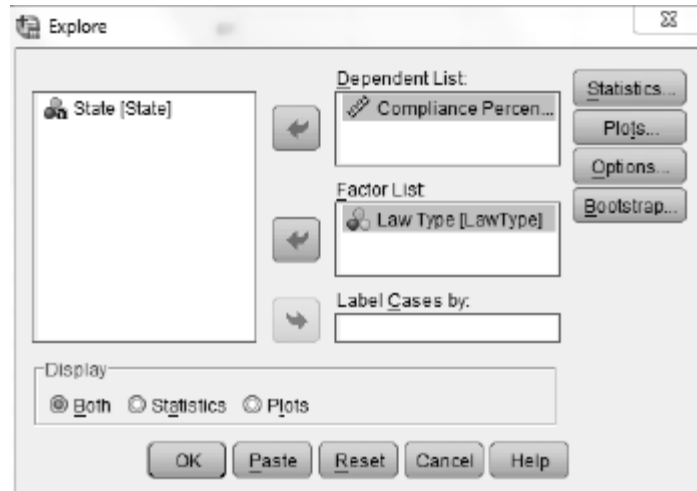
Explore

State [State]

Dependent List:
Compliance Percen...

Factor List:
Law Type [LawType]

Label Cases by:

Statistics...
Plots...
Options...
Bootstrap...

Display
Both Statistics Plots

OK Paste Reset Cancel Help